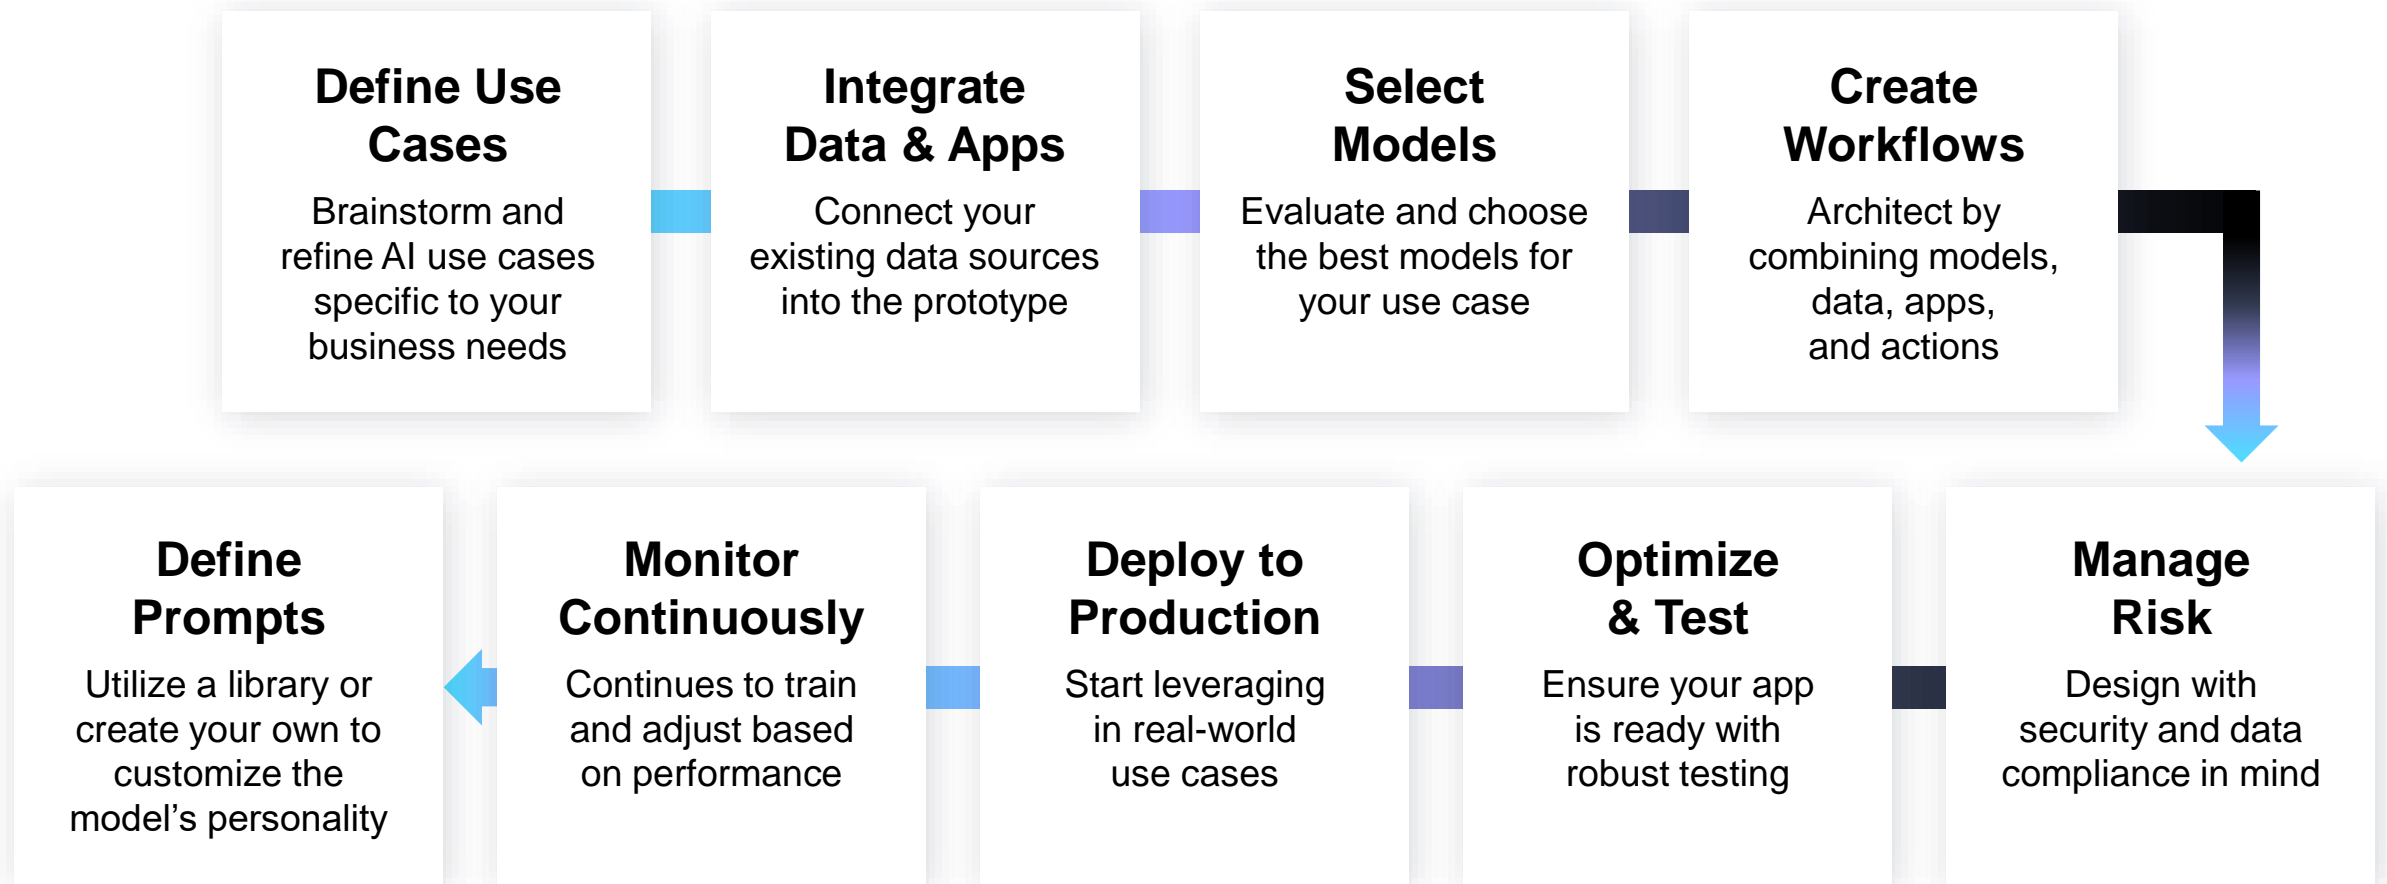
Define Use Cases

Brainstorm and refine AI use cases specific to your business needs

Integrate Data & Apps

Connect your existing data sources into the prototype

Select Models

Evaluate and choose the best models for your use case

Create Workflows

Architect by combining models, data, apps, and actions

Manage Risk

Design with security and data compliance in mind

Optimize & Test

Ensure your app is ready with robust testing

Deploy to Production

Start leveraging in real-world use cases

Monitor Continuously

Continues to train and adjust based on performance

Define Prompts

Utilize a library or create your own to customize the model’s personality